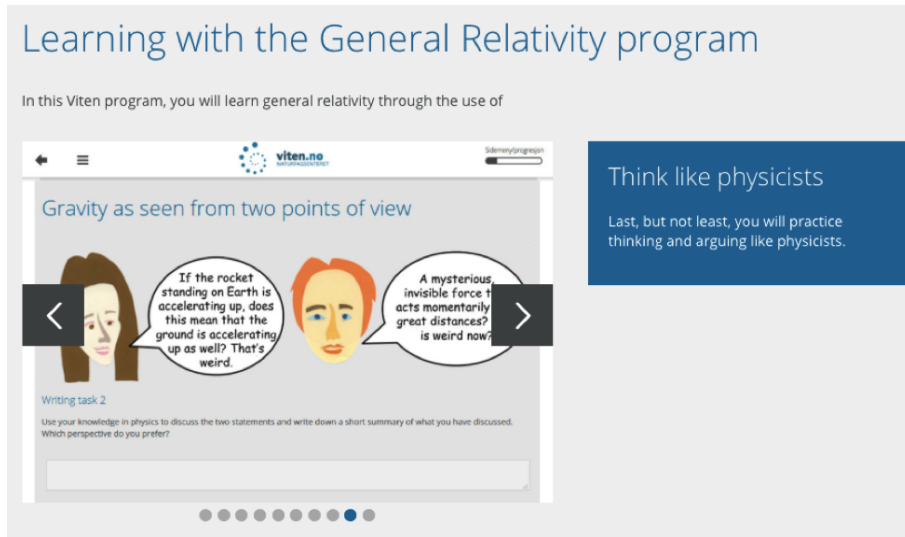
Learning with the General Relativity program

In this Viten program, you will learn general relativity through the use of

viten.no
NATURFAGSENTERET

Sidemeny/progresjon

Gravity as seen from two points of view

If the rocket standing on Earth is accelerating up, does this mean that the ground is accelerating up as well? That's weird.

A mysterious, invisible force t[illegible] acts momentarily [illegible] great distances? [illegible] is weird now?

Writing task 2

Use your knowledge in physics to discuss the two statements and write down a short summary of what you have discussed. Which perspective do you prefer?

Think like physicists

Last, but not least, you will practice thinking and arguing like physicists.